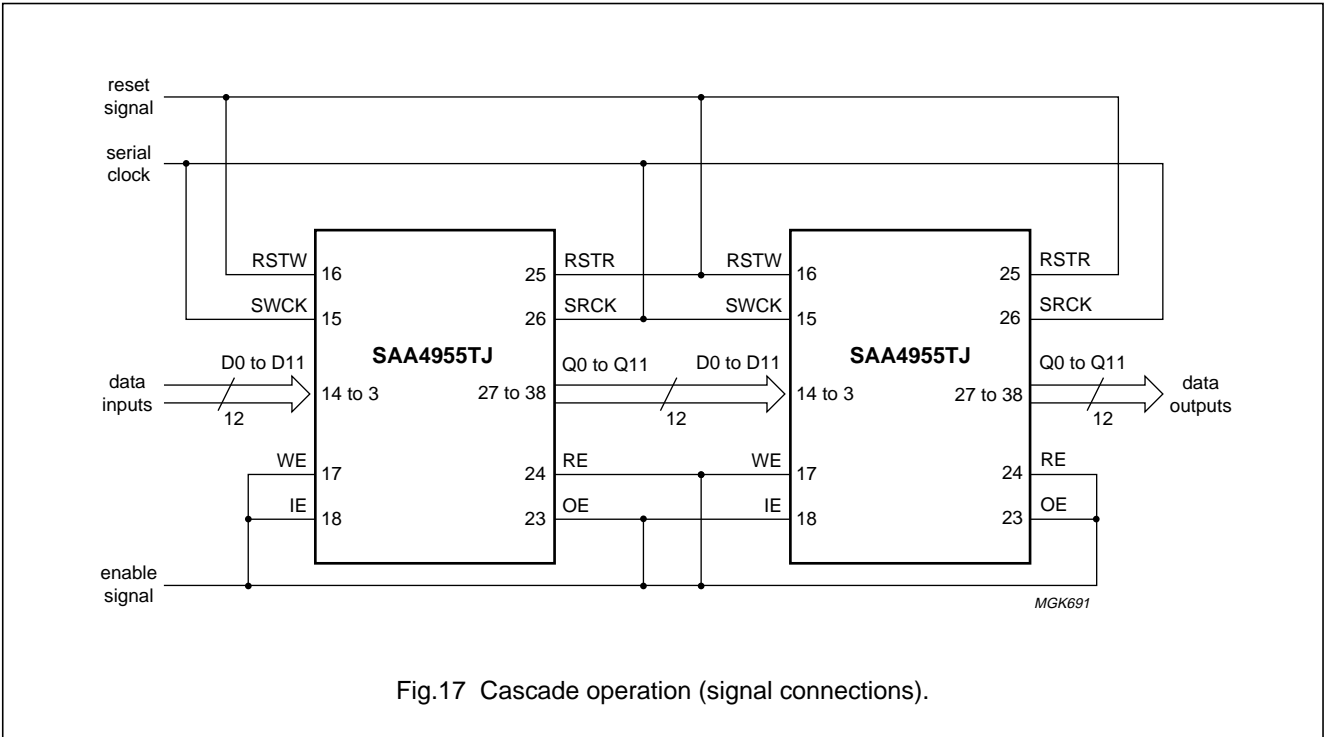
reset signal

serial clock

RSTW 16

SWCK 15

SAA4955TJ

D0 to D11

data inputs

12

14 to 3

WE 17

IE 18

25 RSTR

26 SRCK

Q0 to Q11

27 to 38

12

24 RE

23 OE

RSTW 16

SWCK 15

SAA4955TJ

D0 to D11

14 to 3

WE 17

IE 18

25 RSTR

26 SRCK

Q0 to Q11

27 to 38

12

data outputs

24 RE

23 OE

enable signal

MGK691

Fig.17 Cascade operation (signal connections).